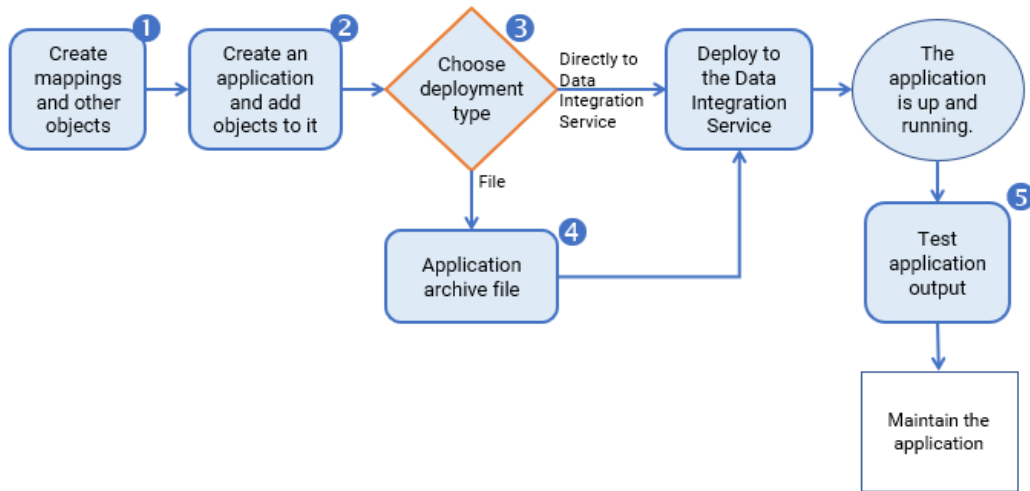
1
Create mappings and other objects

2
Create an application and add objects to it

3
Choose deployment type

Directly to Data Integration Service

Deploy to the Data Integration Service

The application is up and running.

File

4
Application archive file

5
Test application output

Maintain the application